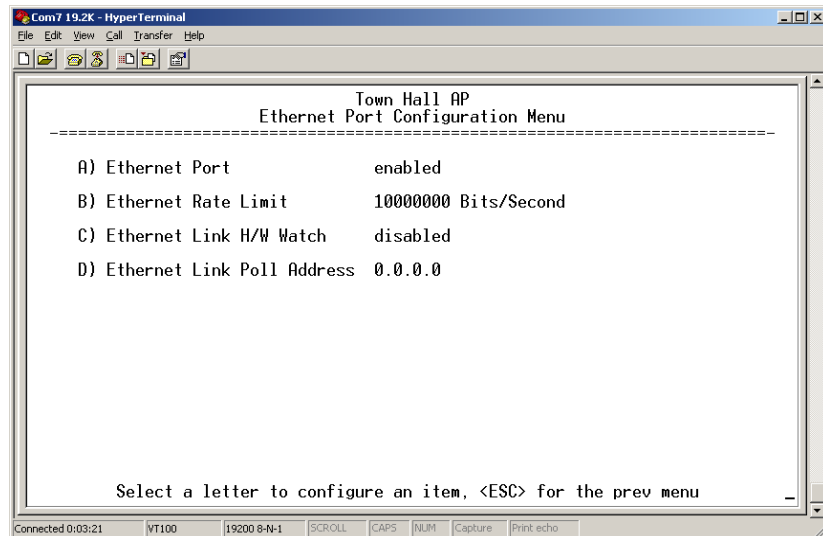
Com7 19.2K - HyperTerminal

File Edit View Call Transfer Help

Town Hall AP
Ethernet Port Configuration Menu
-==========================================================================-

A) Ethernet Port enabled

B) Ethernet Rate Limit 10000000 Bits/Second

C) Ethernet Link H/W Watch disabled

D) Ethernet Link Poll Address 0.0.0.0

Select a letter to configure an item, <ESC> for the prev menu

Connected 0:03:21 VT100 19200 8-N-1 SCROLL CAPS NUM Capture Print echo